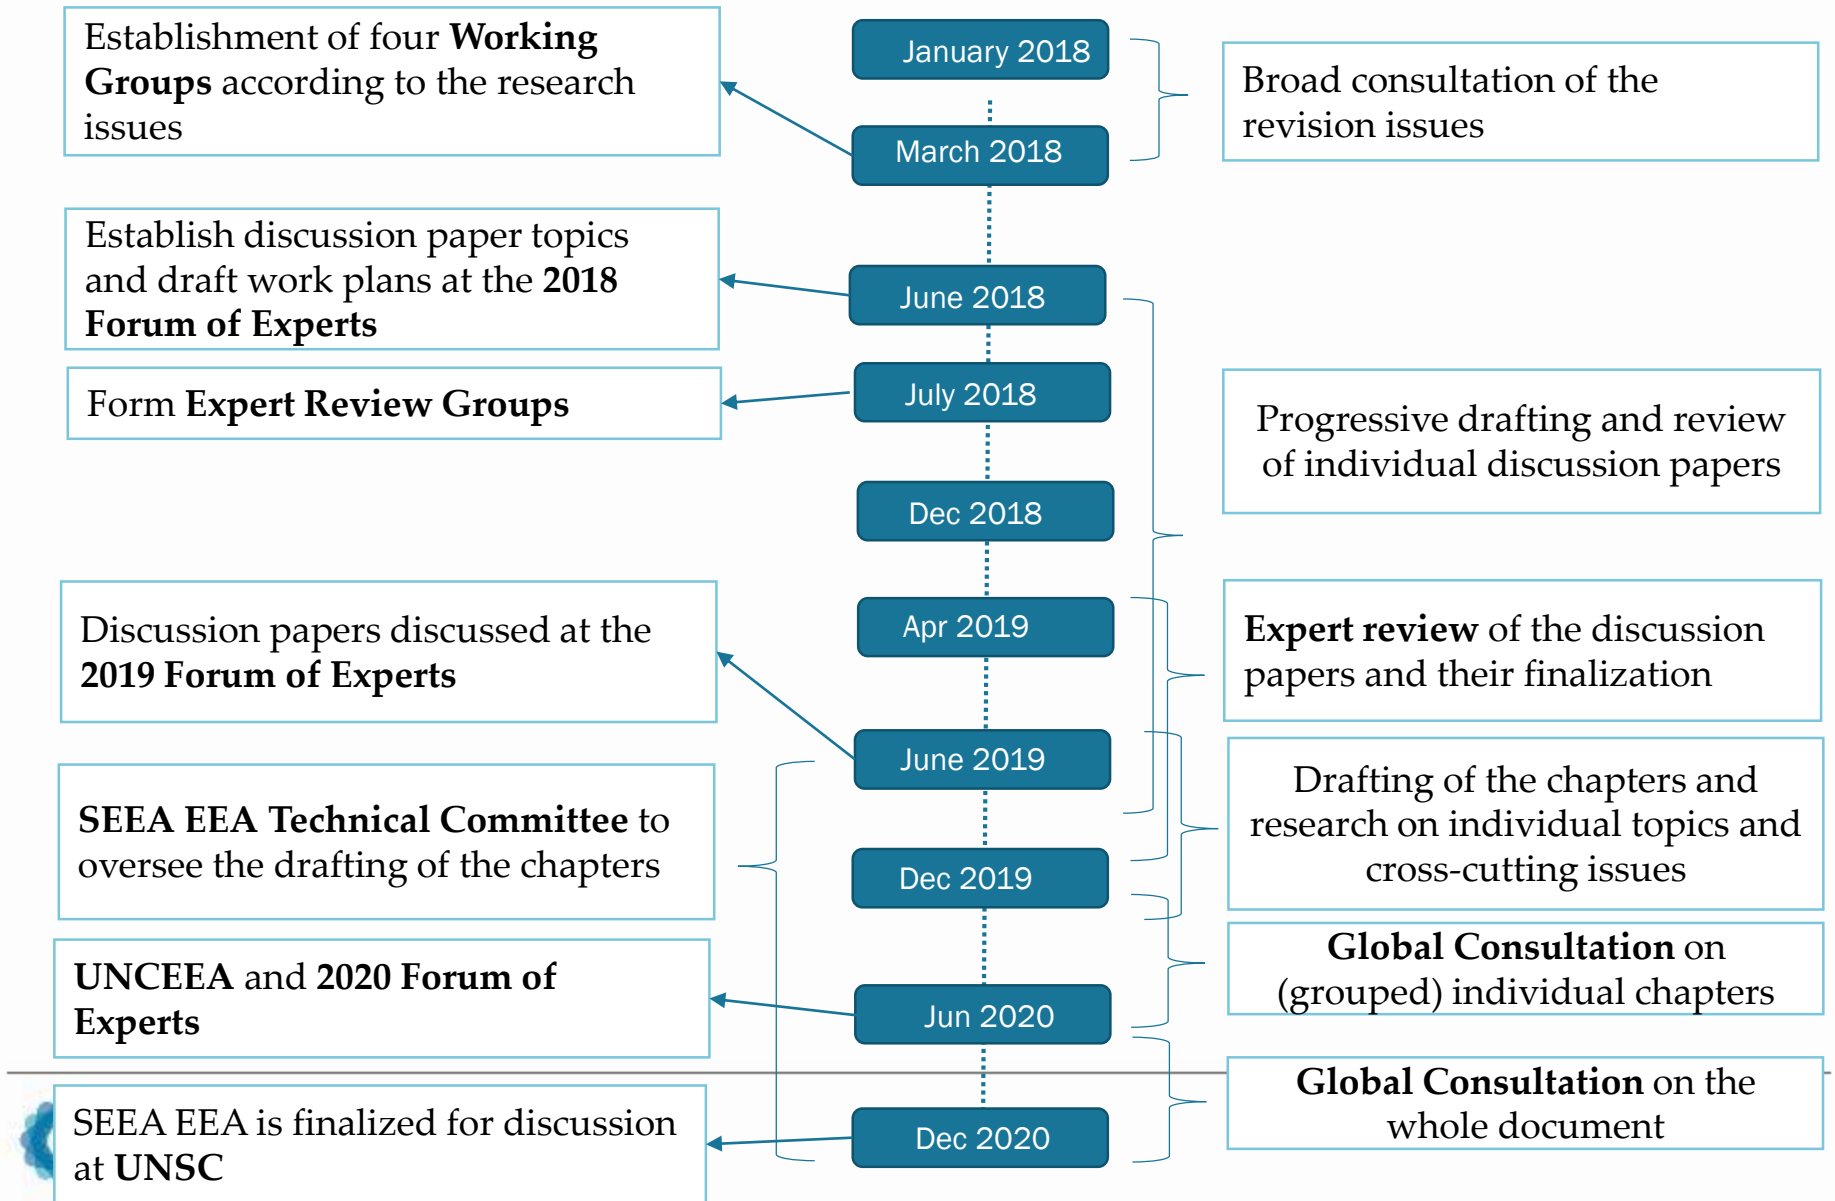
January 2018

March 2018

Establishment of four **Working Groups** according to the research issues

Broad consultation of the revision issues

June 2018

Establish discussion paper topics and draft work plans at the **2018 Forum of Experts**

July 2018

Form **Expert Review Groups**

Progressive drafting and review of individual discussion papers

Dec 2018

Apr 2019

Discussion papers discussed at the **2019 Forum of Experts**

Expert review of the discussion papers and their finalization

June 2019

Drafting of the chapters and research on individual topics and cross-cutting issues

SEEA EEA Technical Committee to oversee the drafting of the chapters

Dec 2019

Global Consultation on (grouped) individual chapters

Jun 2020

UNCEEA and 2020 Forum of Experts

Global Consultation on the whole document

Dec 2020

SEEA EEA is finalized for discussion at UNSC